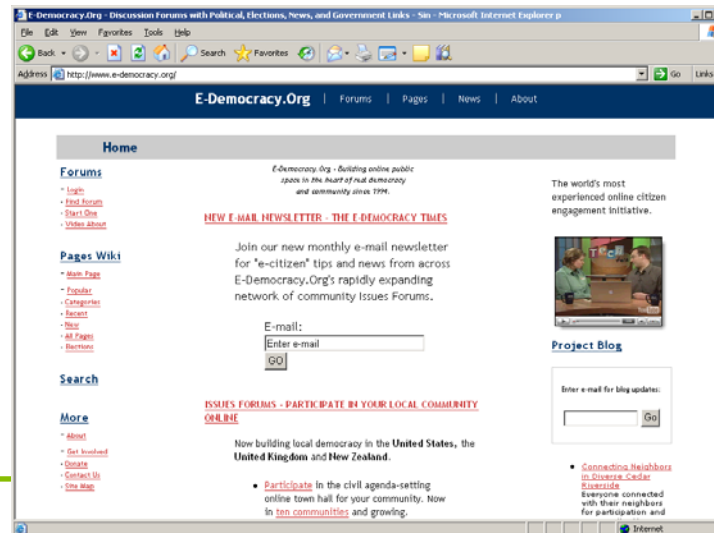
E-Democracy.Org - Discussion Forums with Political, Elections, News, and Government Links - Sin - Microsoft Internet Explorer p

File Edit View Favorites Tools Help

Back Search Favorites

Address http://www.e-democracy.org/ Go Links

E-Democracy.Org | Forums | Pages | News | About

Home

Forums

- Login
- Find Forum
- Start One
- Video About

Pages Wiki

- Main Page
- Popular
- Categories
- Recent
- New
- All Pages
- Elections

Search

More

- About
- Get Involved
- Donate
- Contact Us
- Site Map

E-Democracy.Org - Building online public space in the heart of real democracy and community since 1994.

NEW E-MAIL NEWSLETTER - THE E-DEMOCRACY TIMES

Join our new monthly e-mail newsletter for "e-citizen" tips and news from across E-Democracy.Org's rapidly expanding network of community Issues Forums.

E-mail:

Enter e-mail

GO

ISSUES FORUMS - PARTICIPATE IN YOUR LOCAL COMMUNITY ONLINE

Now building local democracy in the United States, the United Kingdom and New Zealand.

- Participate in the civil agenda-setting online town hall for your community. Now in ten communities and growing.

The world's most experienced online citizen engagement initiative.

Project Blog

Enter e-mail for blog updates:

Go

- Connecting Neighbors in Diverse Cedar Riverside Everyone connected with their neighbors for participation and

Internet